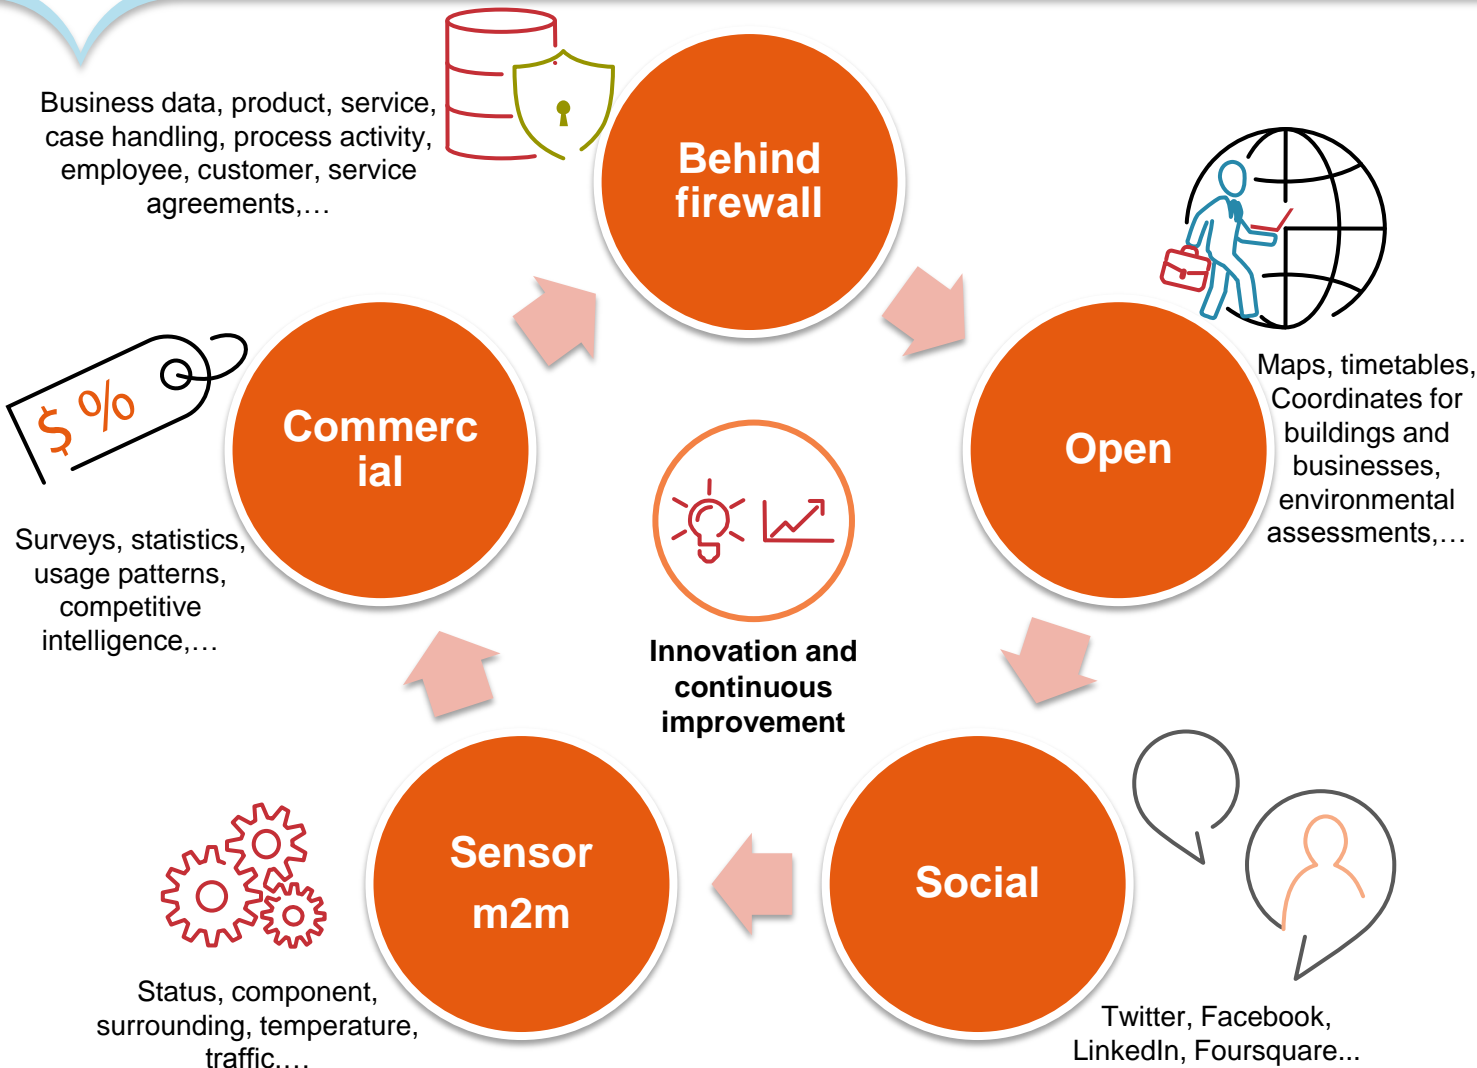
Business data, product, service, case handling, process activity, employee, customer, service agreements,…

Behind firewall

Maps, timetables, Coordinates for buildings and businesses, environmental assessments,…

Open

$ %

Commerc ial

Surveys, statistics, usage patterns, competitive intelligence,…

Innovation and continuous improvement

Social

Twitter, Facebook, LinkedIn, Foursquare...

Sensor m2m

Status, component, surrounding, temperature, traffic,…